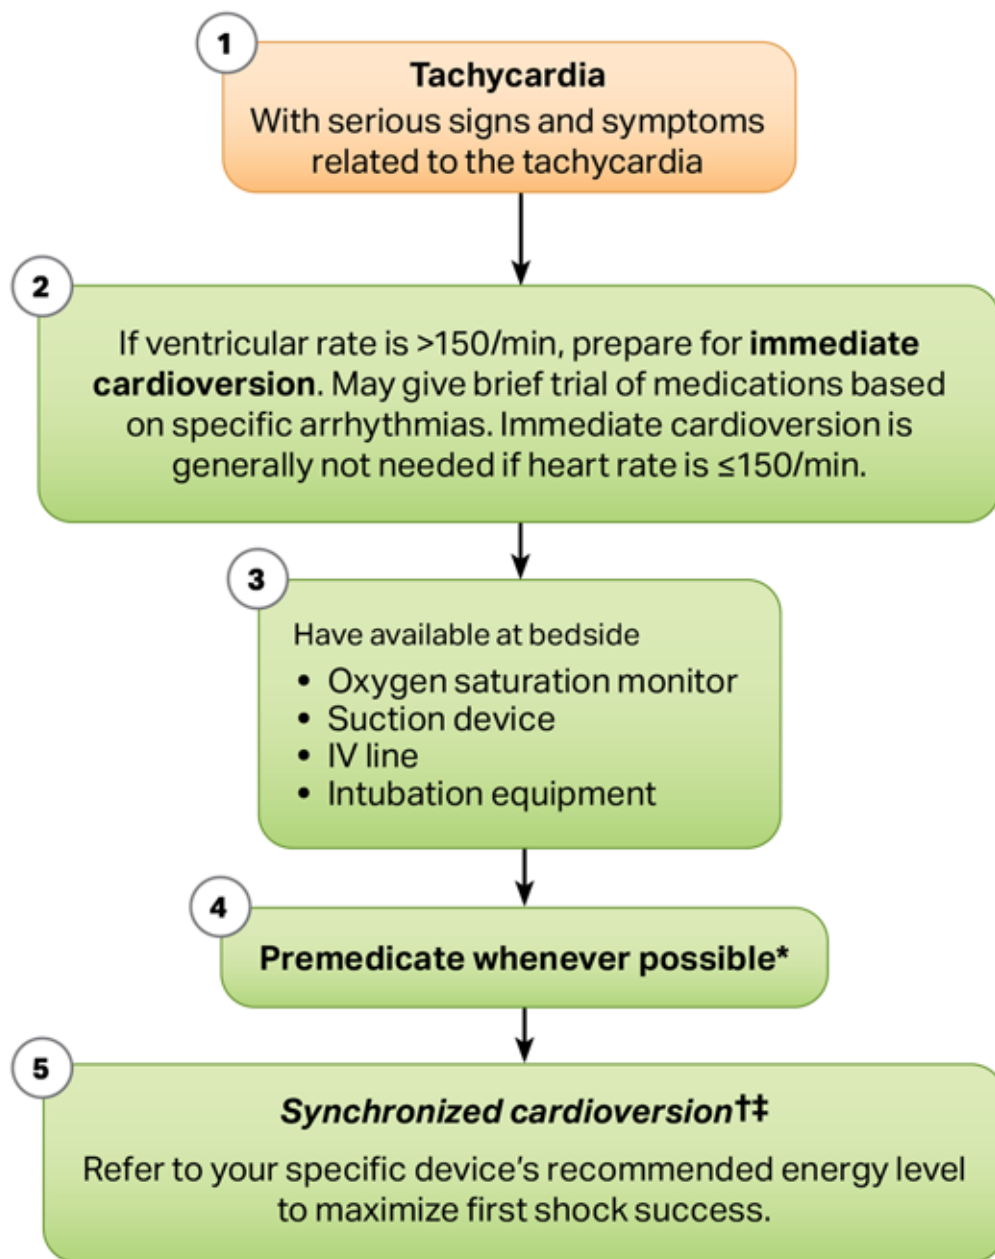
1

Tachycardia

With serious signs and symptoms related to the tachycardia

2

If ventricular rate is >150/min, prepare for immediate cardioversion. May give brief trial of medications based on specific arrhythmias. Immediate cardioversion is generally not needed if heart rate is ≤150/min.

3

Have available at bedside

- Oxygen saturation monitor
- Suction device
- IV line
- Intubation equipment

4

Premedicate whenever possible*

5

Synchronized cardioversion†‡

Refer to your specific device's recommended energy level to maximize first shock success.